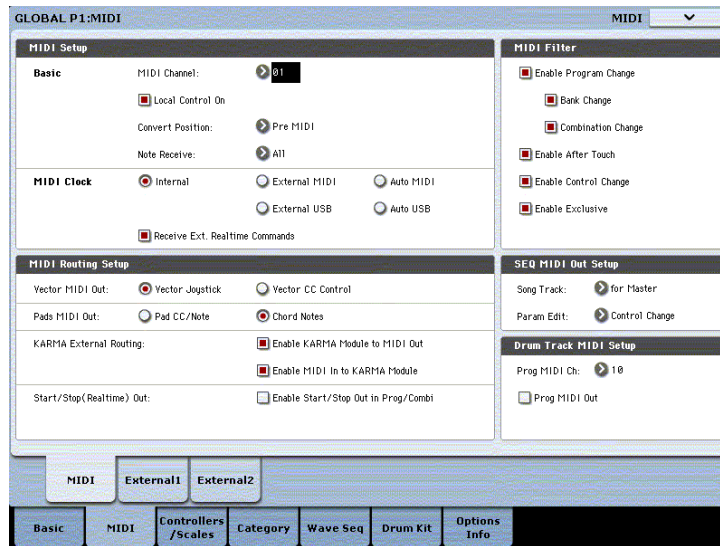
GLOBAL P1:MIDI

MIDI

MIDI Setup

Basic

MIDI Channel: 01

Local Control On

Convert Position: Pre MIDI

Note Receive: All

MIDI Clock

Internal

External MIDI

Auto MIDI

External USB

Auto USB

Receive Ext. Realtime Commands

MIDI Filter

Enable Program Change

Bank Change

Combination Change

Enable After Touch

Enable Control Change

Enable Exclusive

MIDI Routing Setup

Vector MIDI Out: Vector Joystick Vector CC Control

Pads MIDI Out: Pad CC/Note Chord Notes

KARMA External Routing: Enable KARMA Module to MIDI Out

Enable MIDI In to KARMA Module

Start/Stop(Realtime) Out: Enable Start/Stop Out in Prog/Combi

SEQ MIDI Out Setup

Song Track: for Master

Param Edit: Control Change

Drum Track MIDI Setup

Prog MIDI Ch: 10

Prog MIDI Out

MIDI

External1

External2

Basic

MIDI

Controllers /Scales

Category

Wave Seq

Drum Kit

Options Info